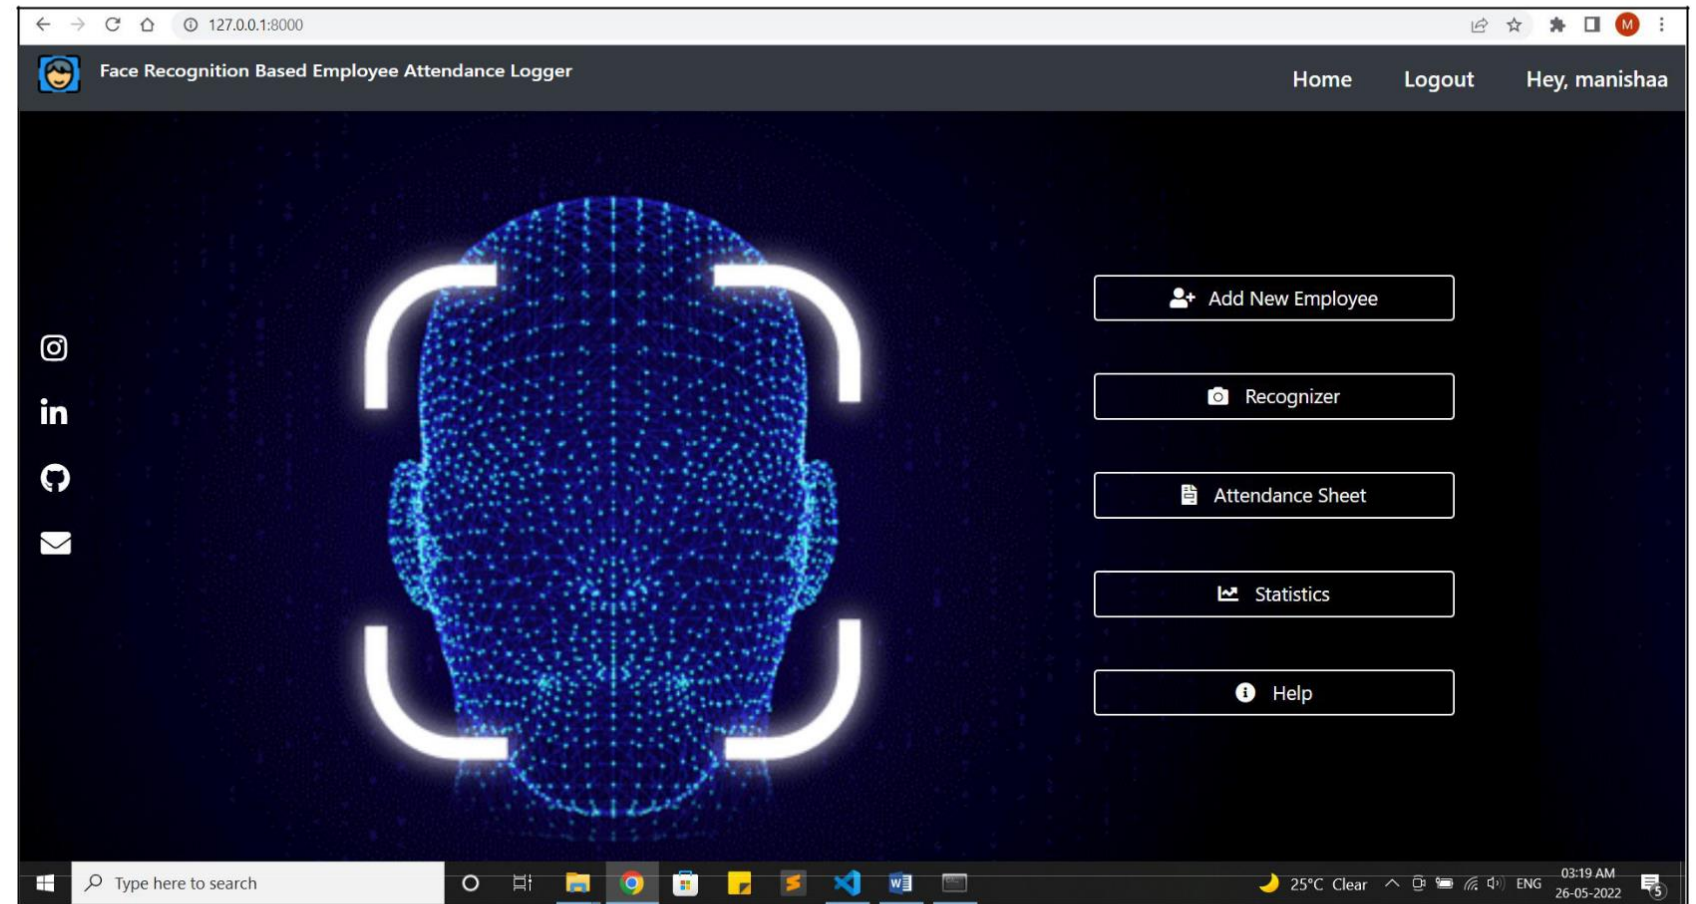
127.0.0.1:8000

M

Face Recognition Based Employee Attendance Logger

Home Logout Hey, manishaa

Add New Employee

Recognizer

Attendance Sheet

Statistics

Help

Type here to search

25°C Clear ENG 03:19 AM 26-05-2022

5